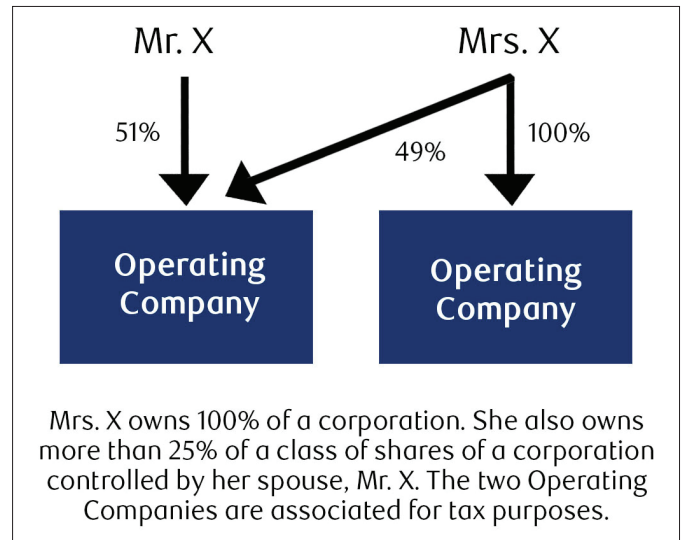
Mr. X

Mrs. X

51%

49%

100%

Operating Company

Operating Company

Mrs. X owns 100% of a corporation. She also owns more than 25% of a class of shares of a corporation controlled by her spouse, Mr. X. The two Operating Companies are associated for tax purposes.